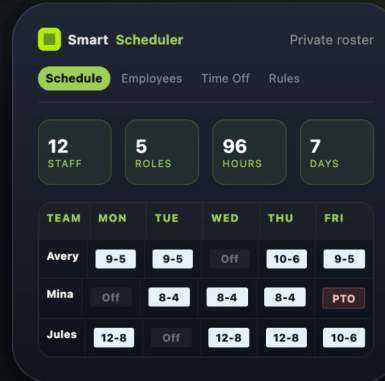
Smart Scheduler

Private roster

Schedule Employees Time Off Rules

12 STAFF

5 ROLES

96 HOURS

7 DAYS

| TEAM | MON | TUE | WED | THU | FRI |
|---|---|---|---|---|---|
| Avery | 9-5 | 9-5 | Off | 10-6 | 9-5 |
| Mina | Off | 8-4 | 8-4 | 8-4 | PTO |
| Jules | 12-8 | Off | 12-8 | 12-8 | 10-6 |